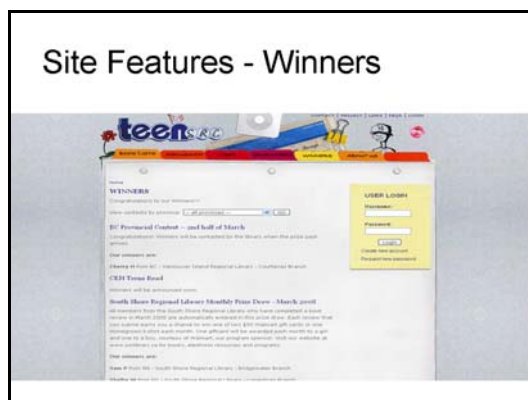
Site Features - Winners

teen

WINNERS

Congratulations to our Winners!!!

BC Provincial Contest – 2nd half of March

CEN Teen Read

South Shore Regional Library Monthly Prize Draw – March 2008

USER LOGIN

Username:

Password:

Log in

Create new account

Request new password

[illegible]